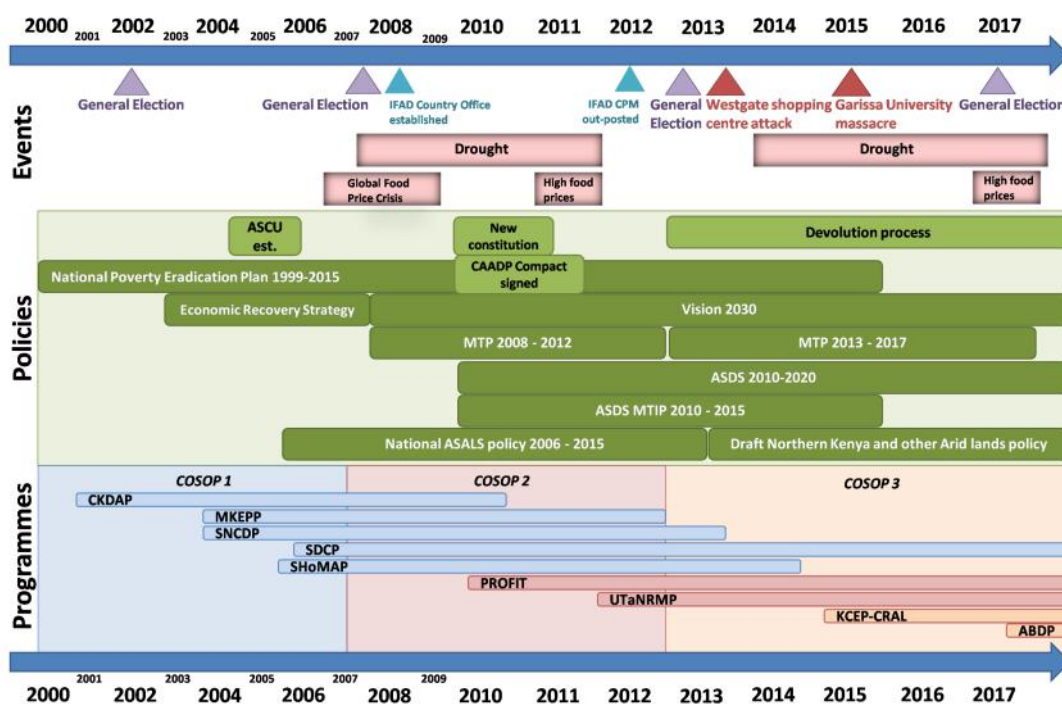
2000 2001 2002 2003 2004 2005 2006 2007 2008 2009 2010 2011 2012 2013 2014 2015 2016 2017

Events

General Election
General Election
IFAD Country Office established
IFAD CPM out-posted
General Election
Westgate shopping centre attack
Garissa University massacre
General Election

Drought
Drought
Global Food Price Crisis
High food prices
High food prices

Policies

ASCU est.
New constitution
Devolution process
National Poverty Eradication Plan 1999-2015
CAADP Compact signed
Economic Recovery Strategy
Vision 2030
MTP 2008 - 2012
MTP 2013 - 2017
ASDS 2010-2020
ASDS MTIP 2010 - 2015
National ASALS policy 2006 - 2015
Draft Northern Kenya and other Arid lands policy

Programmes

COSOP 1
COSOP 2
COSOP 3
CKDAP
MKEPP
SNCDP
SDCP
SHoMAP
PROFIT
UTaNRMP
KCEP-CRAL
ABDP

2000 2001 2002 2003 2004 2005 2006 2007 2008 2009 2010 2011 2012 2013 2014 2015 2016 2017